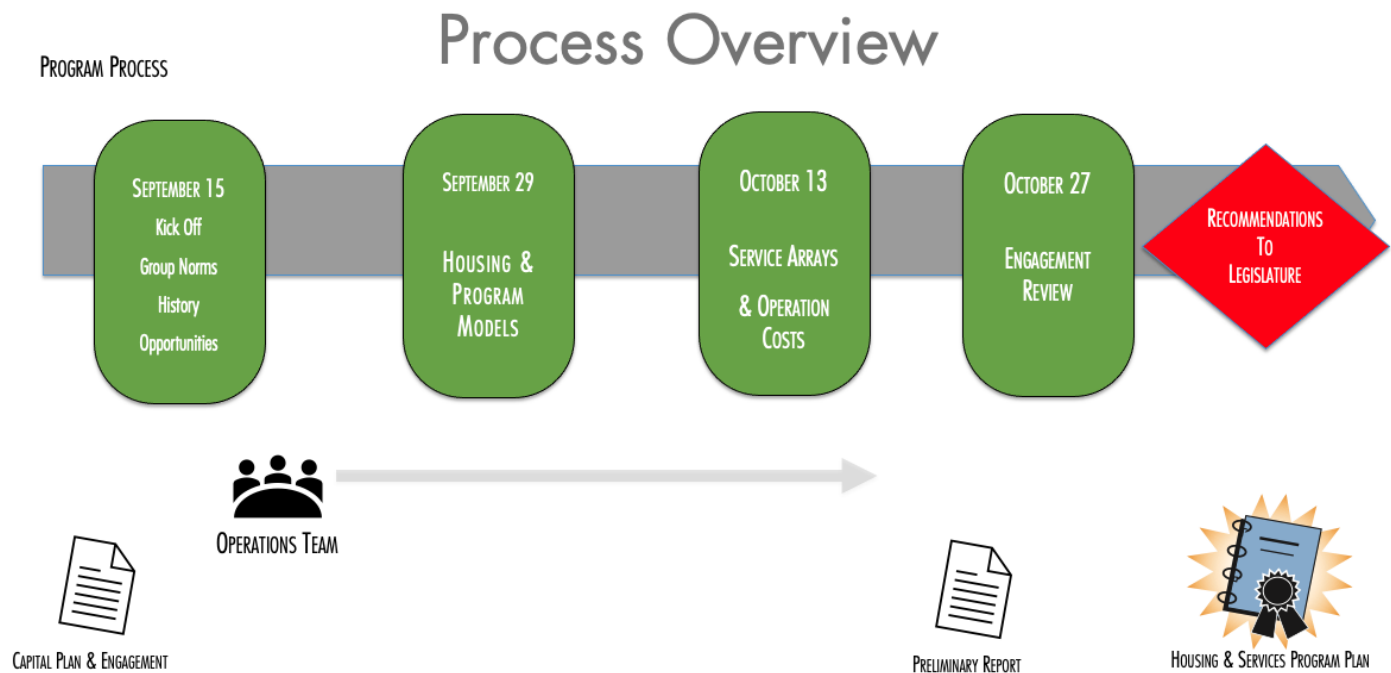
Process Overview

Program Process

September 15
Kick Off
Group Norms
History
Opportunities

September 29
Housing & Program Models

October 13
Service Arrays & Operation Costs

October 27
Engagement Review

Recommendations To Legislature

Operations Team

Capital Plan & Engagement

Preliminary Report

Housing & Services Program Plan